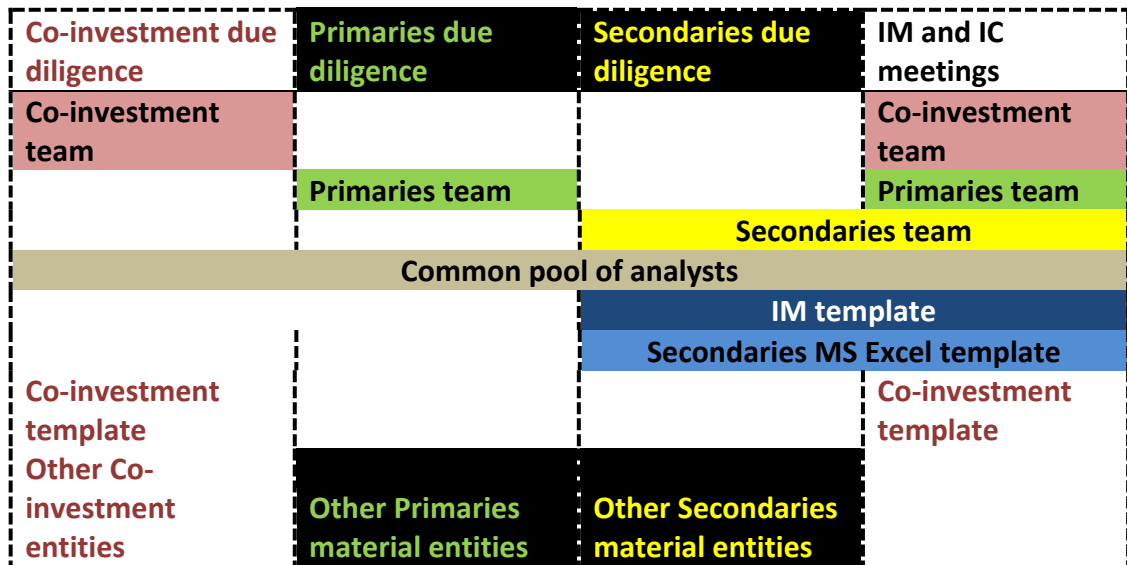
Co-investment due diligence

Primaries due diligence

Secondaries due diligence

IM and IC meetings

Co-investment team

Co-investment team

Primaries team

Primaries team

Secondaries team

Common pool of analysts

IM template

Secondaries MS Excel template

Co-investment template

Co-investment template

Other Co-investment entities

Other Primaries material entities

Other Secondaries material entities